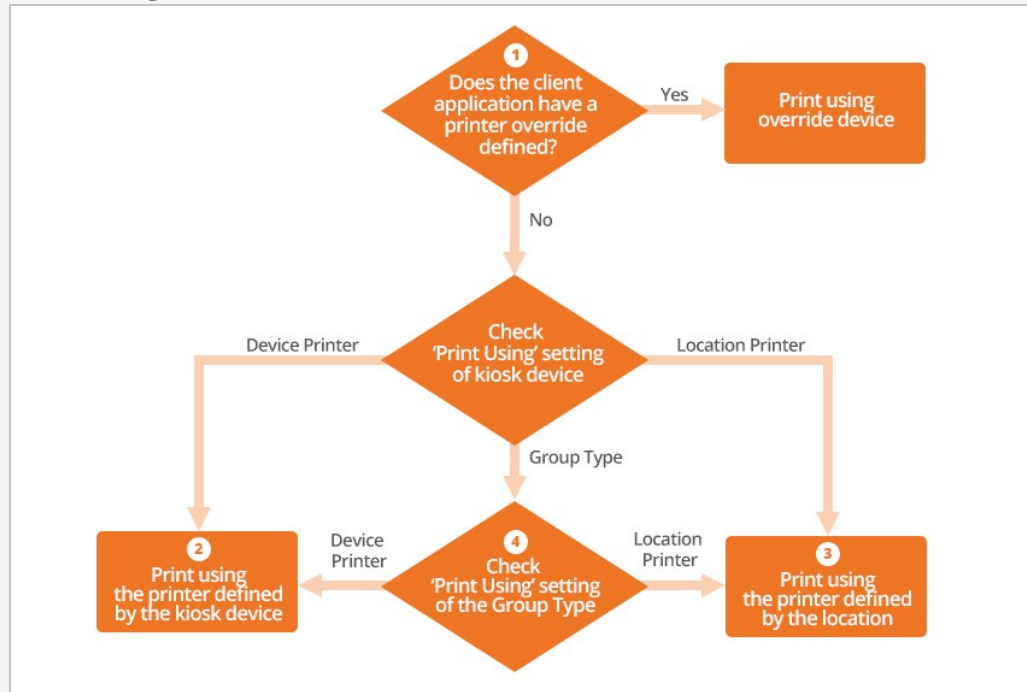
1
Does the client application have a printer override defined?

Yes

Print using override device

No

Device Printer

Check 'Print Using' setting of kiosk device

Location Printer

Group Type

2
Print using the printer defined by the kiosk device

Device Printer

4
Check 'Print Using' setting of the Group Type

Location Printer

3
Print using the printer defined by the location